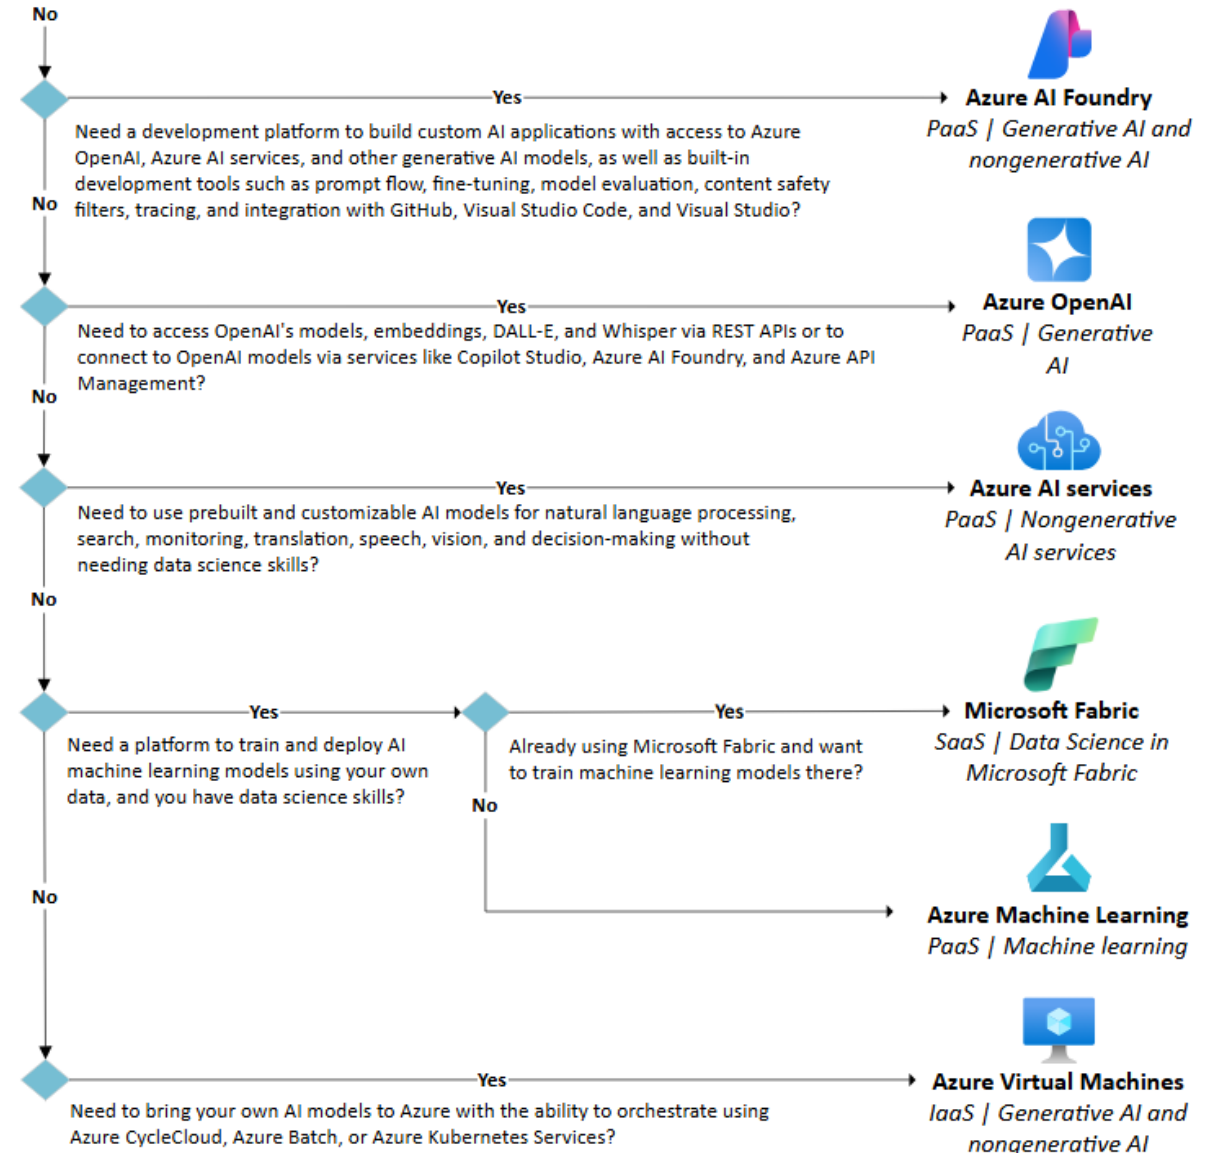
No

Yes

Need a development platform to build custom AI applications with access to Azure OpenAI, Azure AI services, and other generative AI models, as well as built-in development tools such as prompt flow, fine-tuning, model evaluation, content safety filters, tracing, and integration with GitHub, Visual Studio Code, and Visual Studio?

Azure AI Foundry
PaaS | Generative AI and nongenerative AI

No

Yes

Need to access OpenAI's models, embeddings, DALL-E, and Whisper via REST APIs or to connect to OpenAI models via services like Copilot Studio, Azure AI Foundry, and Azure API Management?

Azure OpenAI
PaaS | Generative AI

No

Yes

Need to use prebuilt and customizable AI models for natural language processing, search, monitoring, translation, speech, vision, and decision-making without needing data science skills?

Azure AI services
PaaS | Nongenerative AI services

No

Yes

Need a platform to train and deploy AI machine learning models using your own data, and you have data science skills?

Yes

Already using Microsoft Fabric and want to train machine learning models there?

Microsoft Fabric
SaaS | Data Science in Microsoft Fabric

No

Azure Machine Learning
PaaS | Machine learning

No

Yes

Need to bring your own AI models to Azure with the ability to orchestrate using Azure CycleCloud, Azure Batch, or Azure Kubernetes Services?

Azure Virtual Machines
IaaS | Generative AI and nongenerative AI